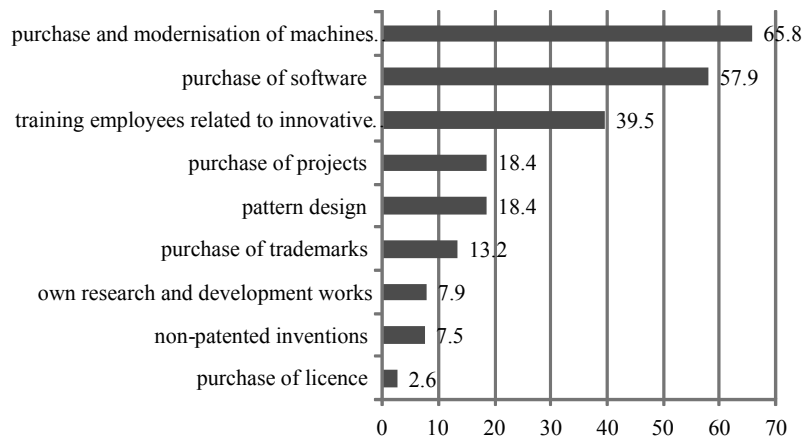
purchase and modernisation of machines... 65.8
purchase of software 57.9
training employees related to innovative... 39.5
purchase of projects 18.4
pattern design 18.4
purchase of trademarks 13.2
own research and development works 7.9
non-patented inventions 7.5
purchase of licence 2.6

0 10 20 30 40 50 60 70